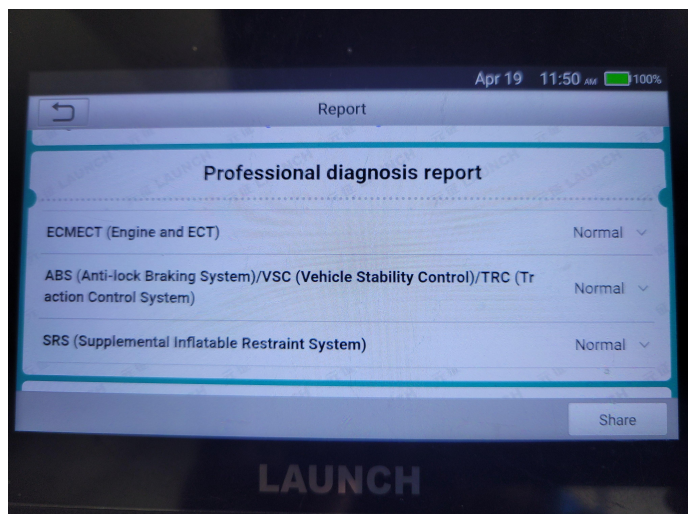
Apr 19 11:50 AM 100%

Report

Professional diagnosis report

ECMECT (Engine and ECT) Normal

ABS (Anti-lock Braking System)/VSC (Vehicle Stability Control)/TRC (Traction Control System) Normal

SRS (Supplemental Inflatable Restraint System) Normal

Share

LAUNCH